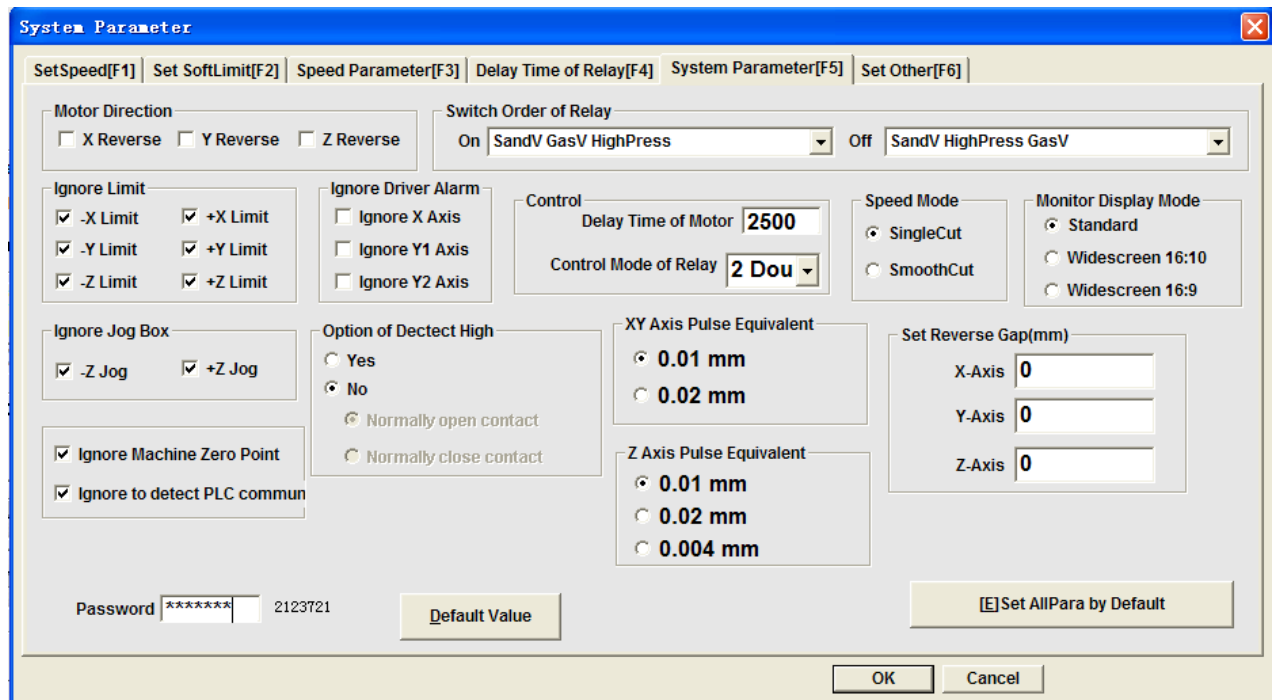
System Parameter

SetSpeed[F1] | Set SoftLimit[F2] | Speed Parameter[F3] | Delay Time of Relay[F4] | System Parameter[F5] | Set Other[F6]

Motor Direction
X Reverse  Y Reverse  Z Reverse

Switch Order of Relay
On SandV GasV HighPress  Off SandV HighPress GasV

Ignore Limit
-X Limit  +X Limit
-Y Limit  +Y Limit
-Z Limit  +Z Limit

Ignore Driver Alarm
Ignore X Axis
Ignore Y1 Axis
Ignore Y2 Axis

Control
Delay Time of Motor 2500
Control Mode of Relay 2 Dou

Speed Mode
SingleCut
SmoothCut

Monitor Display Mode
Standard
Widescreen 16:10
Widescreen 16:9

Ignore Jog Box
-Z Jog  +Z Jog

Option of Dectect High
Yes
No
Normally open contact
Normally close contact

XY Axis Pulse Equivalent
0.01 mm
0.02 mm

Set Reverse Gap(mm)
X-Axis 0
Y-Axis 0
Z-Axis 0

Ignore Machine Zero Point
Ignore to detect PLC commun

Z Axis Pulse Equivalent
0.01 mm
0.02 mm
0.004 mm

Password ******* 2123721

Default Value

[E]Set AllPara by Default

OK  Cancel